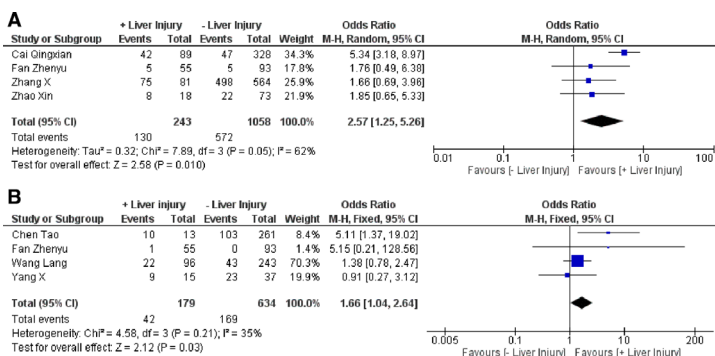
A

| Study or Subgroup | + Liver Injury Events | + Liver Injury Total | - Liver Injury Events | - Liver Injury Total | Weight | Odds Ratio M-H, Random, 95% CI |
|---|---|---|---|---|---|---|
| Cai Qingxian | 42 | 89 | 47 | 328 | 34.3% | 5.34 [3.18, 8.97] |
| Fan Zhenyu | 5 | 55 | 5 | 93 | 17.8% | 1.76 [0.49, 6.38] |
| Zhang X | 75 | 81 | 498 | 564 | 25.9% | 1.66 [0.69, 3.96] |
| Zhao Xin | 8 | 18 | 22 | 73 | 21.9% | 1.85 [0.65, 5.33] |
| Total (95% CI) | | 243 | | 1058 | 100.0% | 2.57 [1.25, 5.26] |
| Total events | 130 | | 572 | | | |

Heterogeneity: Tau² = 0.32; Chi² = 7.89, df = 3 (P = 0.05); I² = 62%
Test for overall effect: Z = 2.58 (P = 0.010)

Odds Ratio
M-H, Random, 95% CI

0.01 0.1 1 10 100
Favours [- Liver Injury] Favours [+ Liver Injury]

B

| Study or Subgroup | + Liver injury Events | + Liver injury Total | - Liver Injury Events | - Liver Injury Total | Weight | Odds Ratio M-H, Fixed, 95% CI |
|---|---|---|---|---|---|---|
| Chen Tao | 10 | 13 | 103 | 261 | 8.4% | 5.11 [1.37, 19.02] |
| Fan Zhenyu | 1 | 55 | 0 | 93 | 1.4% | 5.15 [0.21, 128.56] |
| Wang Lang | 22 | 96 | 43 | 243 | 70.3% | 1.38 [0.78, 2.47] |
| Yang X | 9 | 15 | 23 | 37 | 19.9% | 0.91 [0.27, 3.12] |
| Total (95% CI) | | 179 | | 634 | 100.0% | 1.66 [1.04, 2.64] |
| Total events | 42 | | 169 | | | |

Heterogeneity: Chi² = 4.58, df = 3 (P = 0.21); I² = 35%
Test for overall effect: Z = 2.12 (P = 0.03)

Odds Ratio
M-H, Fixed, 95% CI

0.005 0.1 1 10 200
Favours [- Liver Injury] Favours [+ Liver Injury]